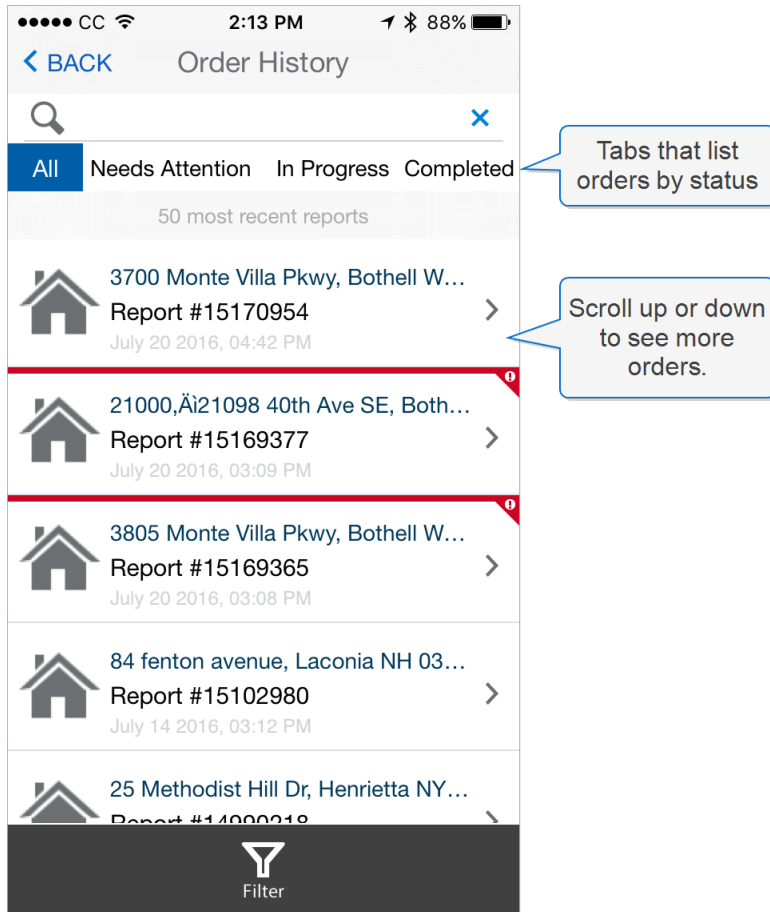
●●●●● CC 2:13 PM 88%

< BACK Order History

×

All Needs Attention In Progress Completed

Tabs that list orders by status

50 most recent reports

3700 Monte Villa Pkwy, Bothell W...
Report #15170954
July 20 2016, 04:42 PM

Scroll up or down to see more orders.

21000,Äì21098 40th Ave SE, Both...
Report #15169377
July 20 2016, 03:09 PM

3805 Monte Villa Pkwy, Bothell W...
Report #15169365
July 20 2016, 03:08 PM

84 fenton avenue, Laconia NH 03...
Report #15102980
July 14 2016, 03:12 PM

25 Methodist Hill Dr, Henrietta NY...
Report #14990218

Filter